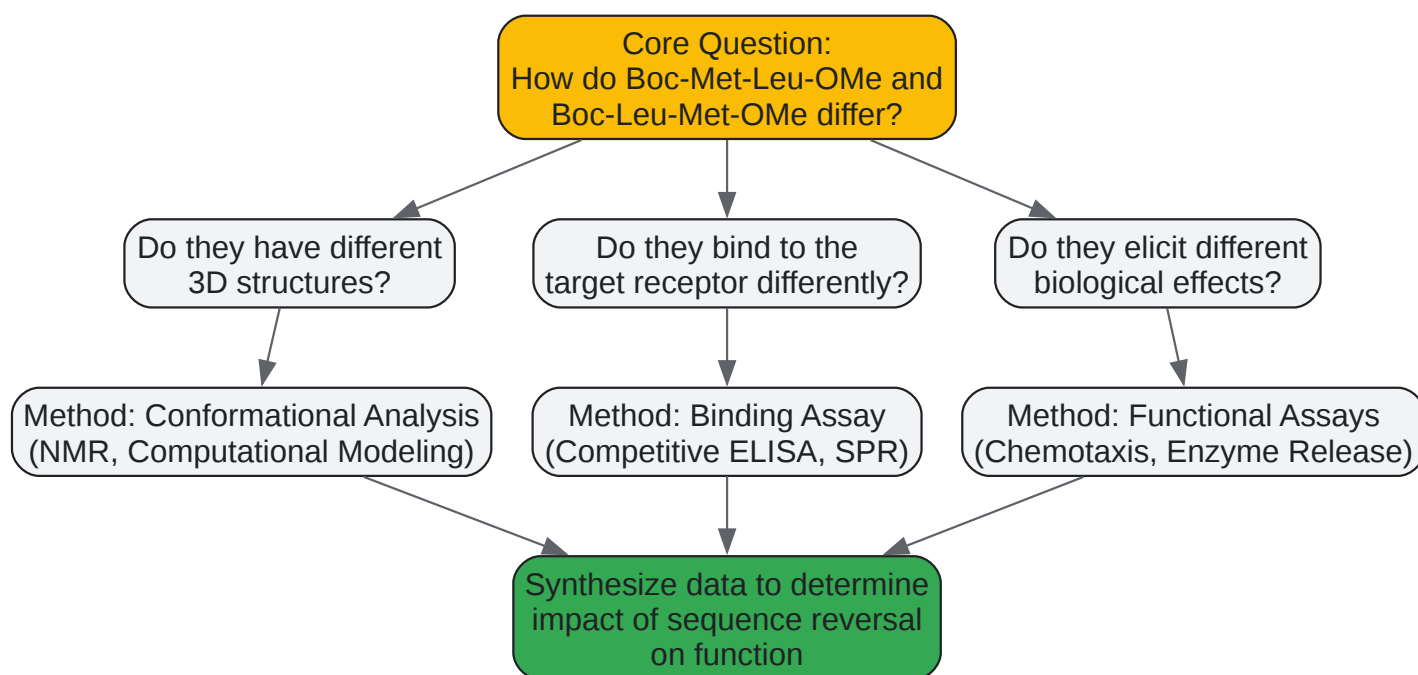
Core Question:
How do Boc-Met-Leu-OMe and Boc-Leu-Met-OMe differ?

Do they have different 3D structures?

Do they bind to the target receptor differently?

Do they elicit different biological effects?

Method: Conformational Analysis (NMR, Computational Modeling)

Method: Binding Assay (Competitive ELISA, SPR)

Method: Functional Assays (Chemotaxis, Enzyme Release)

Synthesize data to determine impact of sequence reversal on function